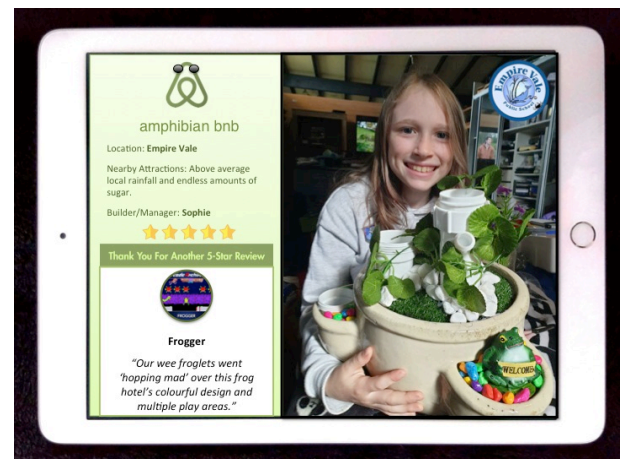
amphibian bnb

Location: Empire Vale

Nearby Attractions: Above average local rainfall and endless amounts of sugar.

Builder/Manager: Sophie

Thank You For Another 5-Star Review

FROGGER

Frogger

"Our wee froglets went 'hopping mad' over this frog hotel's colourful design and multiple play areas."

Empire Vale

WELCOME